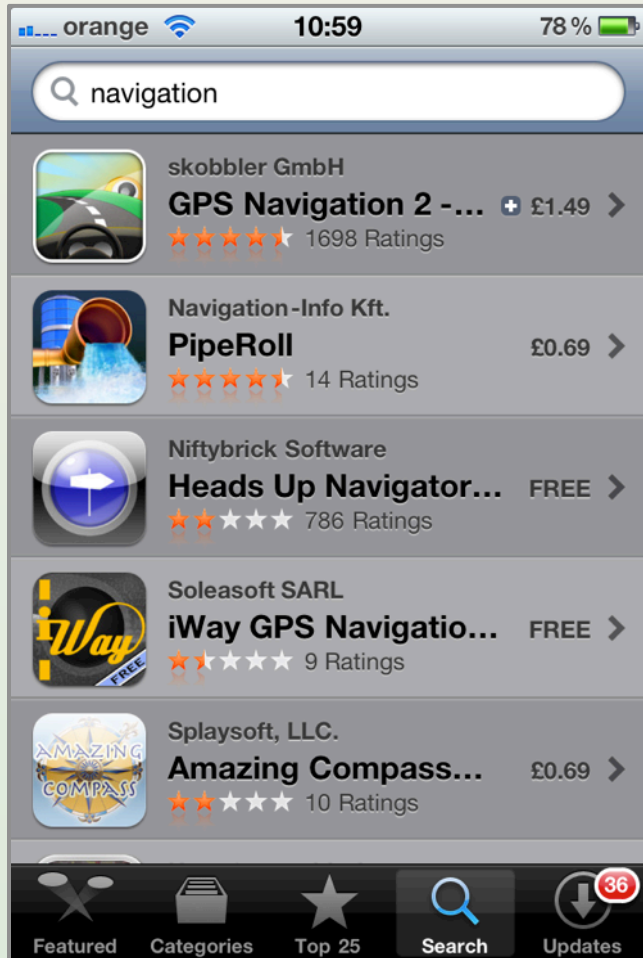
orange 10:59 78 %

navigation

skobbler GmbH
GPS Navigation 2 -... £1.49
1698 Ratings

Navigation-Info Kft.
PipeRoll £0.69
14 Ratings

Niftybrick Software
Heads Up Navigator... FREE
786 Ratings

Soleasoft SARL
iWay GPS Navigatio... FREE
9 Ratings

iWay FREE

Splaysoft, LLC.
Amazing Compass... £0.69
10 Ratings

AMAZING COMPASS

Featured Categories Top 25 Search Updates 36